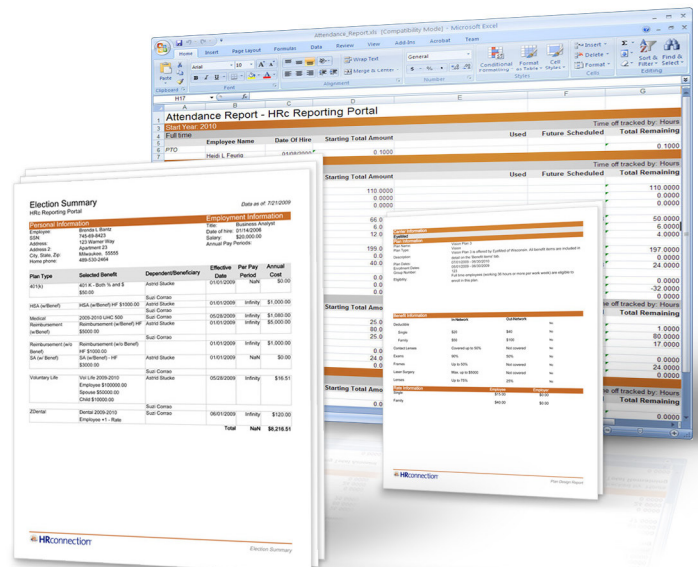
Attendance_Report.xls [Compatibility Mode] - Microsoft Excel

Home Insert Page Layout Formulas Data Review View Add-Ins Acrobat Team

Paste Clipboard Arial 10 Font Wrap Text Merge & Center Alignment General $ % Number Conditional Formatting Format as Table Cell Styles Styles Insert Delete Format Cells Sort & Filter Find & Select Editing

H17

Attendance Report - HRc Reporting Portal

Time off tracked by: Hours

Start Year: 2010

Full time

| Employee Name | Date Of Hire | Starting Total Amount | Used | Future Scheduled | Total Remaining |
|---|---|---|---|---|---|
| PTO | | | | | |
| Heidi L Fauria | 01/01/2009 | 0.1000 | | | 0.1000 |

Time off tracked by: Hours

| Starting Total Amount | Used | Future Scheduled | Total Remaining |
|---|---|---|---|
| 110.0000 | | | 110.0000 |
| 0.0000 | | | 0.0000 |
| 0.0000 | | | 0.0000 |
| 66.0 | | | 50.0000 |
| 6.0 | | | 6.0000 |
| 12.0 | | | 4.0000 |
| 199.0 | | | 197.0000 |
| 0.0 | | | 0.0000 |
| 40.0 | | | 24.0000 |
| | | | 0.0000 |
| | | | -32.0000 |
| | | | 0.0000 |
| 25.0 | | | 1.0000 |
| 80.0 | | | 80.0000 |
| 25.0 | | | 17.0000 |
| 0.0 | | | 0.0000 |
| 24.0 | | | 24.0000 |
| 0.0 | | | 0.0000 |

Starting Total Amo

Time off tracked by: Hours

Election Summary
HRc Reporting Portal

Data as of: 7/21/2009

Personal Information

Employee: Brenda L Bontz
SSN: 745-69-6423
Address: 123 Warner Way
Address 2: Apartment 23
City, State, Zip: Milwaukee, 55555
Home phone: 489-530-2464

Employment Information

Title: Business Analyst
Date of hire: 01/14/2008
Salary: $20,000.00
Annual Pay Periods:

| Plan Type | Selected Benefit | Dependent/Beneficiary | Effective Date | Per Pay Period | Annual Cost |
|---|---|---|---|---|---|
| 401(k) | 401 K - Both % and $ $50.00 | Astrid Stucke | 01/01/2009 | NaN | $0.00 |
| | | Suzi Corrao | | | |
| HSA (w/Benef) | HSA (w/Benef) HF $1000.00 | Astrid Stucke | 01/01/2009 | Infinity | $1,000.00 |
| | | Suzi Corrao | | | |
| Medical | 2005-2010 UHC 500 | Astrid Stucke | 05/28/2009 | Infinity | $1,080.00 |
| Reimbursement (w/Benef) | Reimbursement (w/Benef) HF $5000.00 | Astrid Stucke | 01/01/2009 | Infinity | $5,000.00 |
| | | Suzi Corrao | | | |
| Reimbursement (w/o Benef) | Reimbursement (w/o Benef) HF $1000.00 | Astrid Stucke | 01/01/2009 | Infinity | $1,000.00 |
| SA (w/Benef) | SA (w/Benef) - HF $3000.00 | Astrid Stucke | 01/01/2009 | NaN | $0.00 |
| | | Suzi Corrao | | | |
| Voluntary Life | Vol Life 2009-2010 Employee $100000.00 Spouse $50000.00 Child $10000.00 | Astrid Stucke | 05/28/2009 | Infinity | $16.51 |
| | | Suzi Corrao | | | |
| ZDental | Dental 2009-2010 Employee +1 - Rate | Astrid Stucke | 06/01/2009 | Infinity | $120.00 |
| | | Suzi Corrao | | | |
| | | | Total | NaN | $8,216.51 |

HRconnection

Election Summary

HRconnection

Plan Design Report